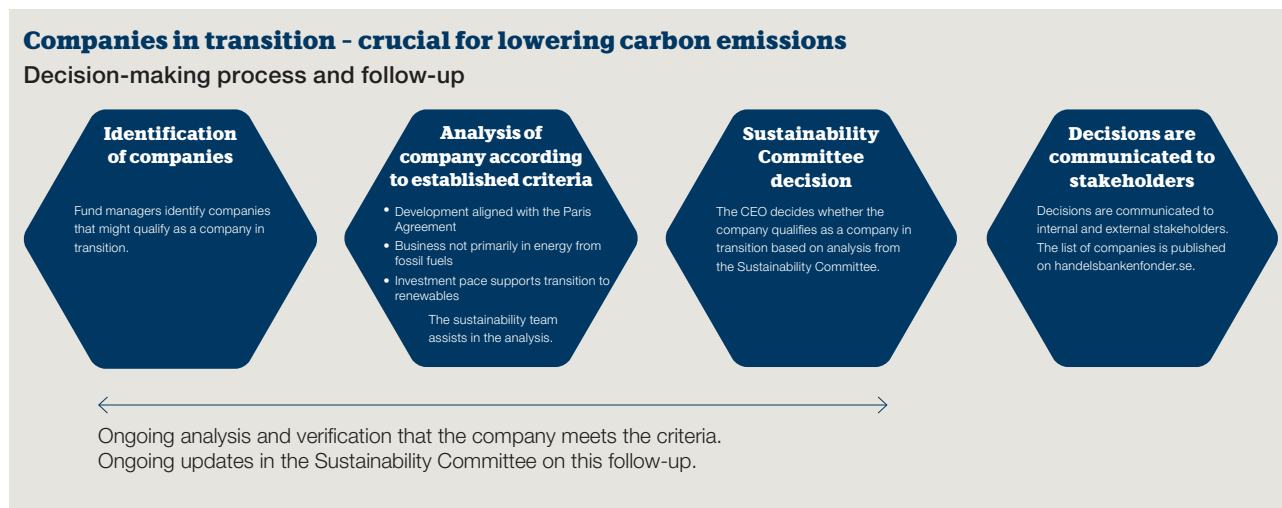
Companies in transition – crucial for lowering carbon emissions

Decision-making process and follow-up

Identification of companies

Fund managers identify companies that might qualify as a company in transition.

Analysis of company according to established criteria

- Development aligned with the Paris Agreement
- Business not primarily in energy from fossil fuels
- Investment pace supports transition to renewables

The sustainability team assists in the analysis.

Sustainability Committee decision

The CEO decides whether the company qualifies as a company in transition based on analysis from the Sustainability Committee.

Decisions are communicated to stakeholders

Decisions are communicated to internal and external stakeholders. The list of companies is published on handelsbankenfonder.se.

Ongoing analysis and verification that the company meets the criteria.
Ongoing updates in the Sustainability Committee on this follow-up.